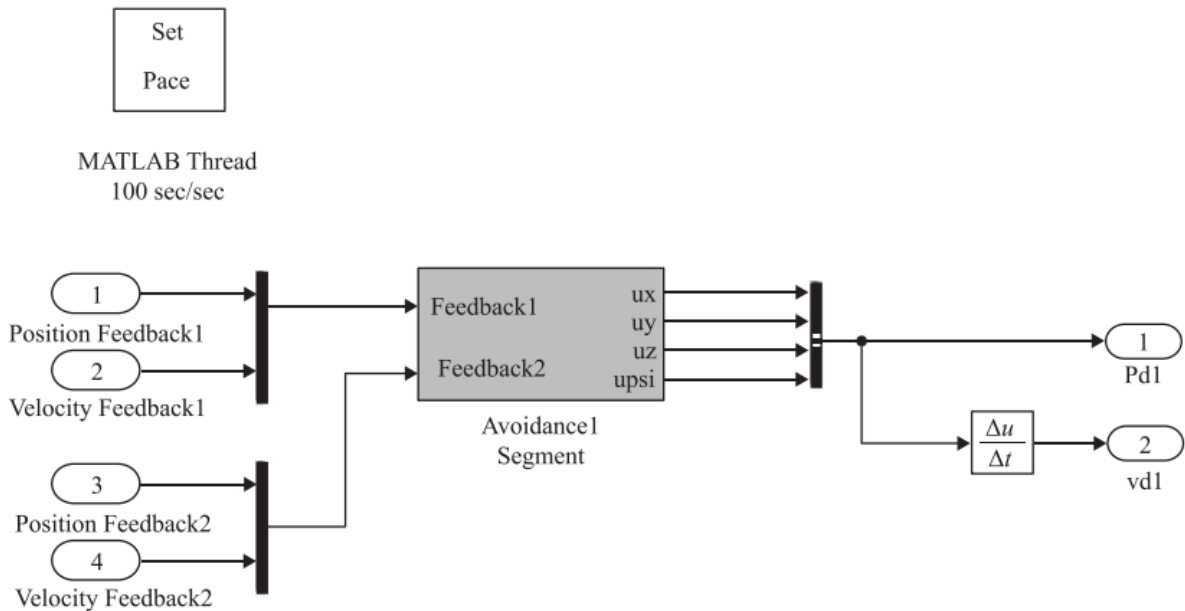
Set
Pace

MATLAB Thread
100 sec/sec

1
Position Feedback1
2
Velocity Feedback1

3
Position Feedback2
4
Velocity Feedback2

Feedback1
Feedback2
ux
uy
uz
upsi
Avoidance1
Segment

1
Pd1

$\frac{\Delta u}{\Delta t}$

2
vd1